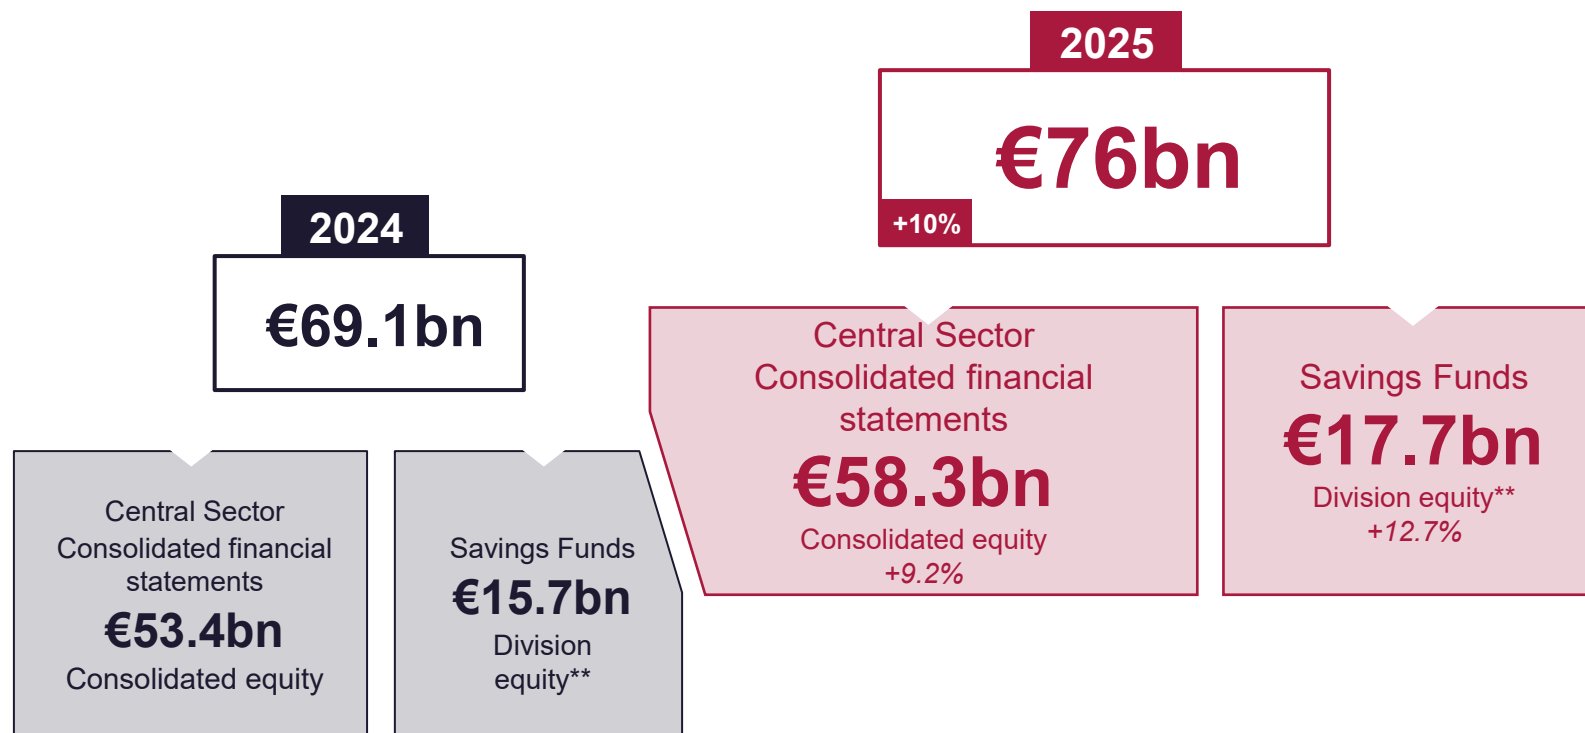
2025

€76bn

+10%

2024

€69.1bn

Central Sector Consolidated financial statements

€58.3bn

Consolidated equity

+9.2%

Savings Funds

€17.7bn

Division equity**

+12.7%

Central Sector Consolidated financial statements

€53.4bn

Consolidated equity

Savings Funds

€15.7bn

Division equity**